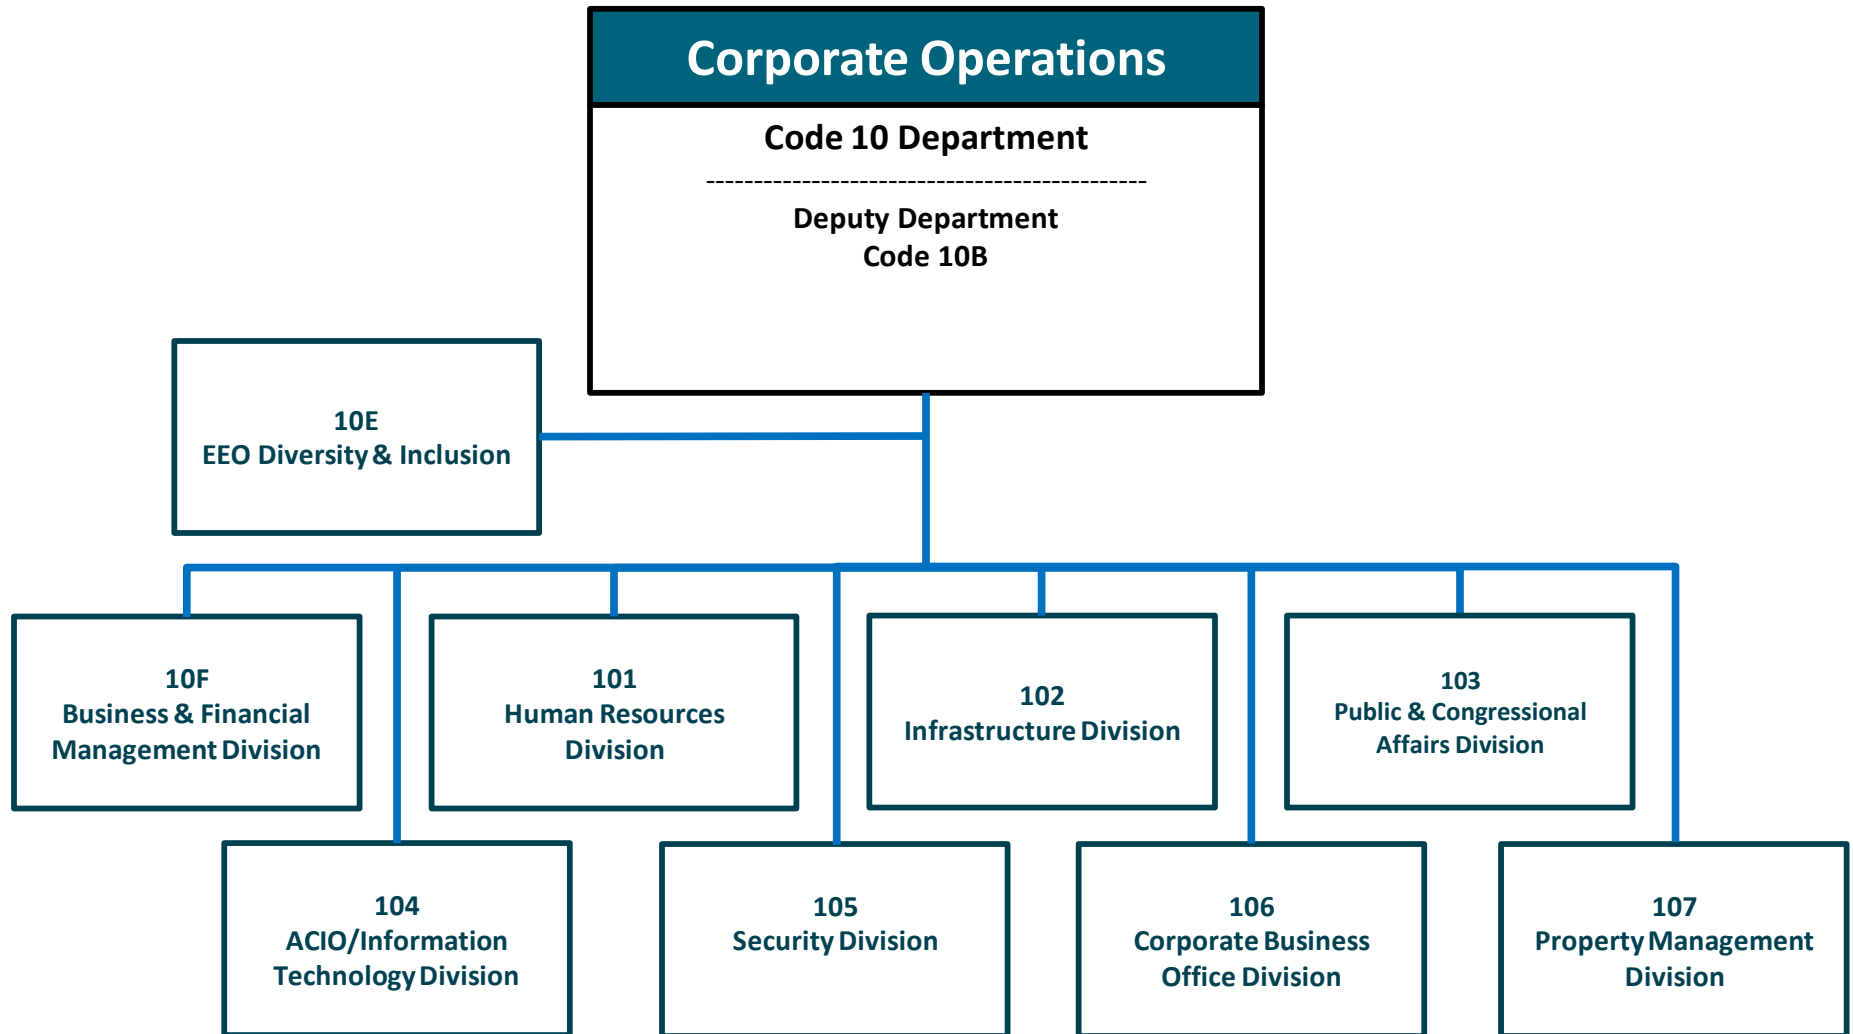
Corporate Operations

Code 10 Department

----------------------------------------------

Deputy Department
Code 10B

10E
EEO Diversity & Inclusion

10F
Business & Financial Management Division

101
Human Resources Division

102
Infrastructure Division

103
Public & Congressional Affairs Division

104
ACIO/Information Technology Division

105
Security Division

106
Corporate Business Office Division

107
Property Management Division